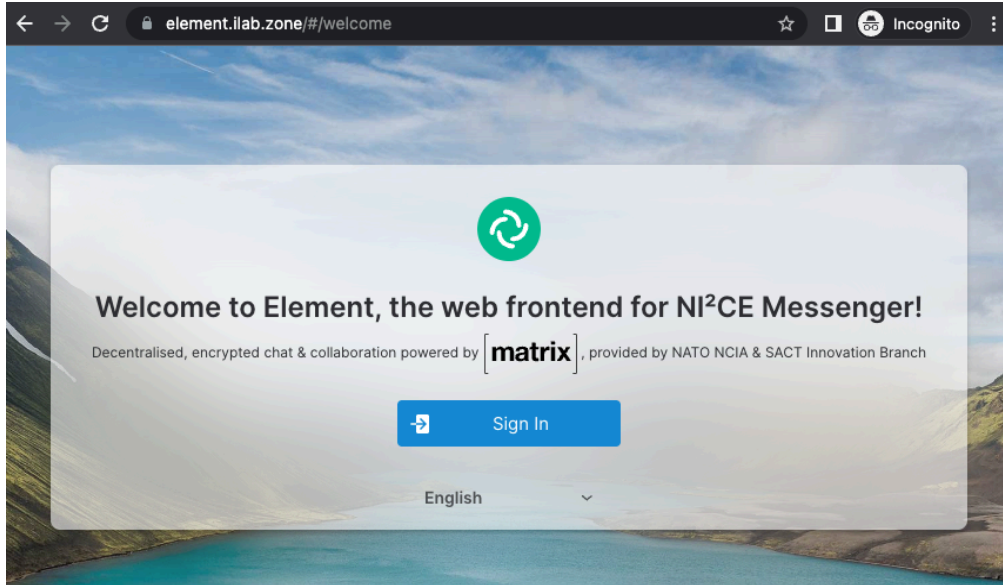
element.ilab.zone/#/welcome

Incognito

Welcome to Element, the web frontend for NI²CE Messenger!

Decentralised, encrypted chat & collaboration powered by [matrix], provided by NATO NCIA & SACT Innovation Branch

Sign In

English